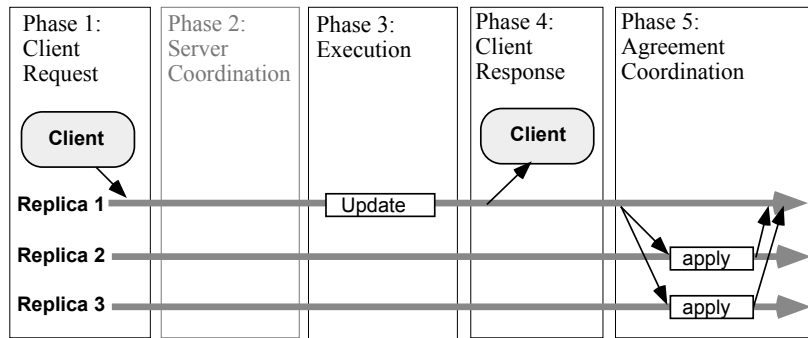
Phase 1: Client Request

Phase 2: Server Coordination

Phase 3: Execution

Phase 4: Client Response

Phase 5: Agreement Coordination

Client

Client

Replica 1

Update

Replica 2

apply

Replica 3

apply